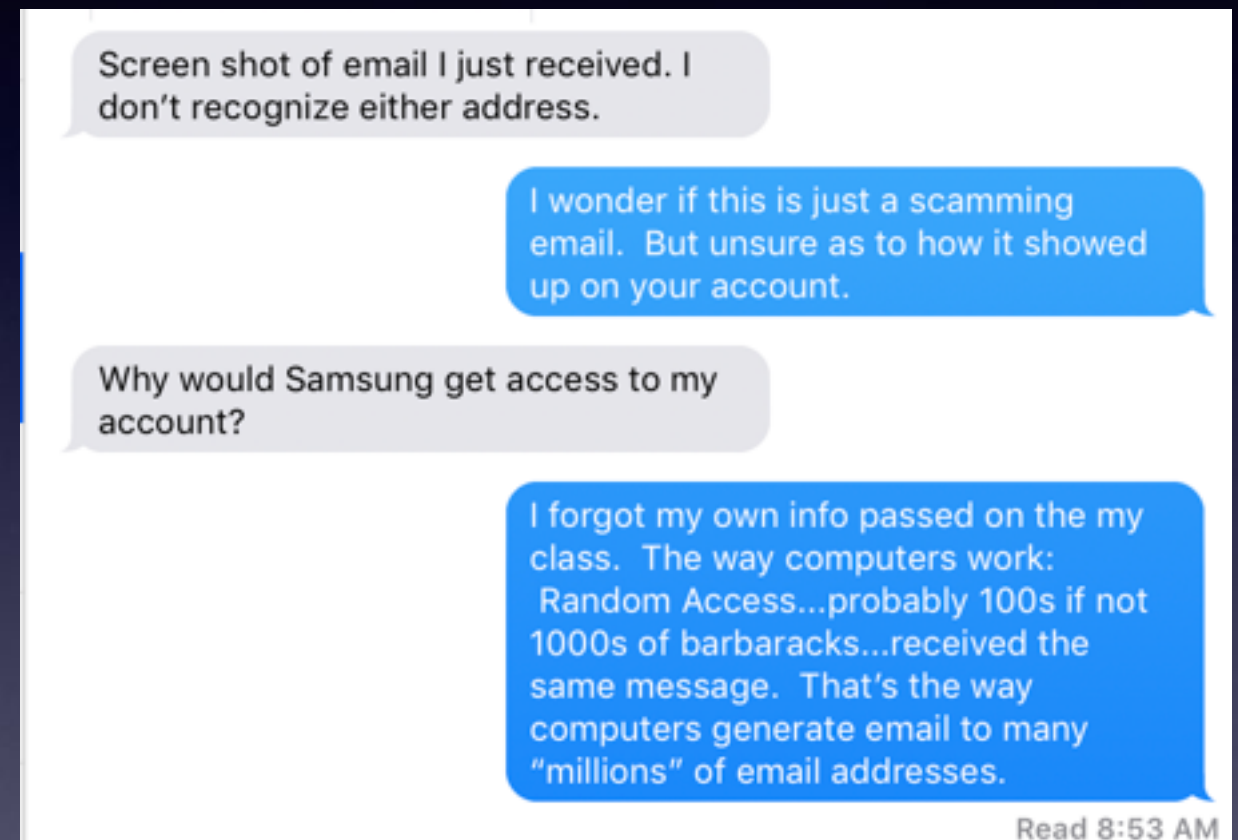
Screen shot of email I just received. I don't recognize either address.

I wonder if this is just a scamming email. But unsure as to how it showed up on your account.

Why would Samsung get access to my account?

I forgot my own info passed on the my class. The way computers work: Random Access...probably 100s if not 1000s of barbaracks...received the same message. That's the way computers generate email to many "millions" of email addresses.

Read 8:53 AM